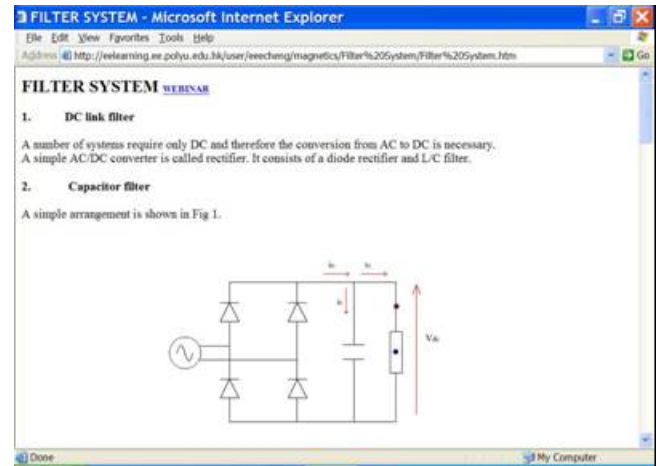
FILTER SYSTEM - Microsoft Internet Explorer

File Edit View Favorites Tools Help

Address http://eelearning.ee.polyu.edu.hk/user/eeecheng/magnetics/Filter%20System/Filter%20System.htm

Go

FILTER SYSTEM WEBINAR

1. DC link filter

A number of systems require only DC and therefore the conversion from AC to DC is necessary. A simple AC/DC converter is called rectifier. It consists of a diode rectifier and L/C filter.

2. Capacitor filter

A simple arrangement is shown in Fig 1.

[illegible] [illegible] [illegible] $V_{dc}$

Done

My Computer